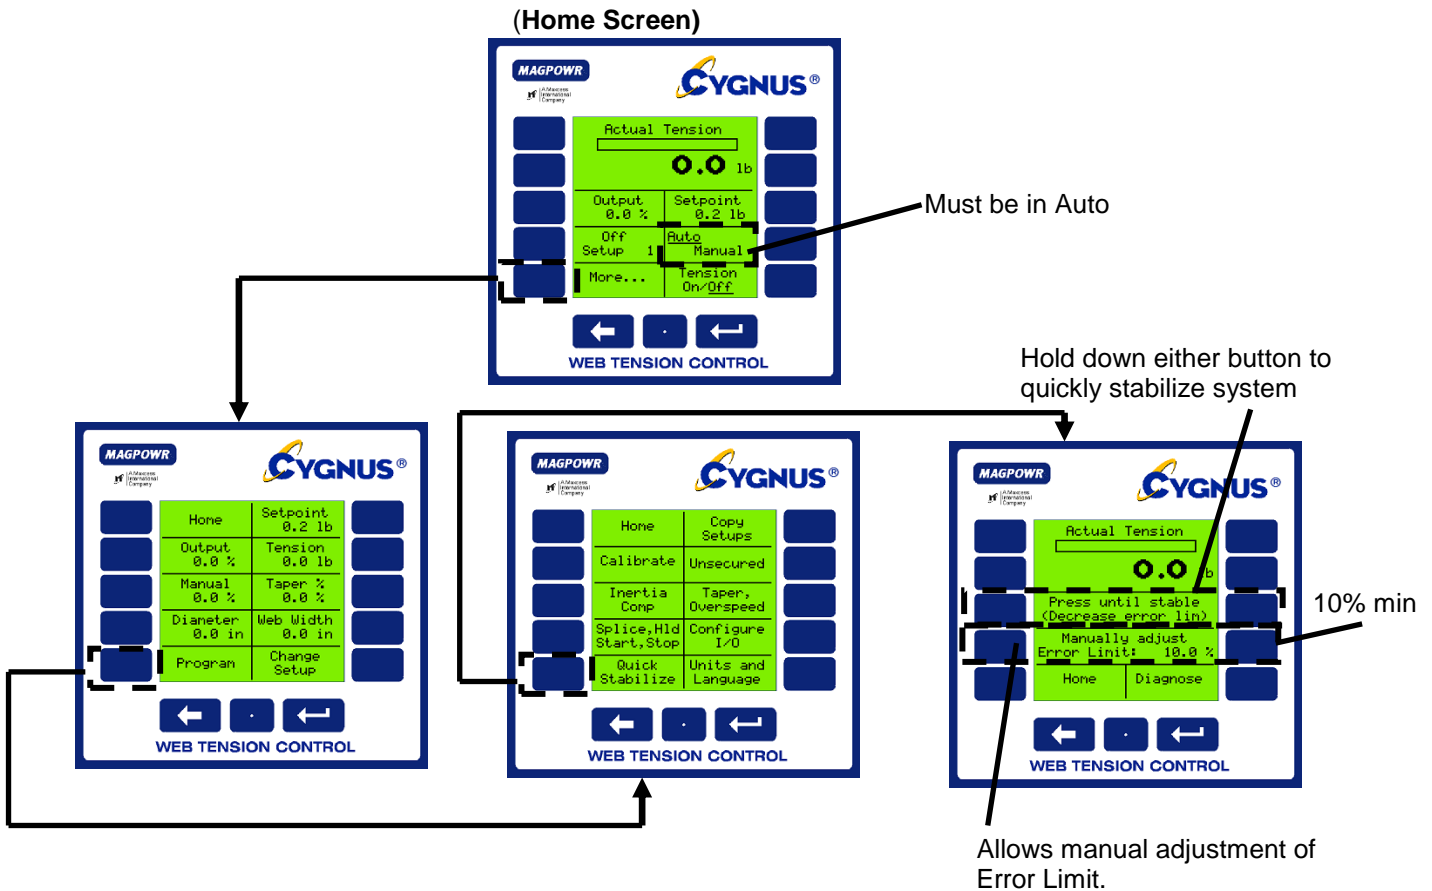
(Home Screen)

MAGPOWR
A Maxcess International Company
CYGNUS®

Actual Tension
0.0 lb

| Output 0.0 % | Setpoint 0.2 lb |
|---|---|
| Off Setup 1 | Auto Manual |
| More... | Tension On/Off |

WEB TENSION CONTROL

Must be in Auto

MAGPOWR
A Maxcess International Company
CYGNUS®

| Home | Setpoint 0.2 lb |
|---|---|
| Output 0.0 % | Tension 0.0 lb |
| Manual 0.0 % | Taper % 0.0 % |
| Diameter 0.0 in | Web Width 0.0 in |
| Program | Change Setup |

WEB TENSION CONTROL

MAGPOWR
A Maxcess International Company
CYGNUS®

| Home | Copy Setups |
|---|---|
| Calibrate | Unsecured |
| Inertia Comp | Taper, Overspeed |
| Splice,Hld Start,Stop | Configure I/O |
| Quick Stabilize | Units and Language |

WEB TENSION CONTROL

Hold down either button to quickly stabilize system

MAGPOWR
A Maxcess International Company
CYGNUS®

Actual Tension
0.0 lb
Press until stable (Decrease error lin)
Manually adjust Error Limit: 10.0 %

| Home | Diagnose |
|---|---|

WEB TENSION CONTROL

10% min

Allows manual adjustment of Error Limit.